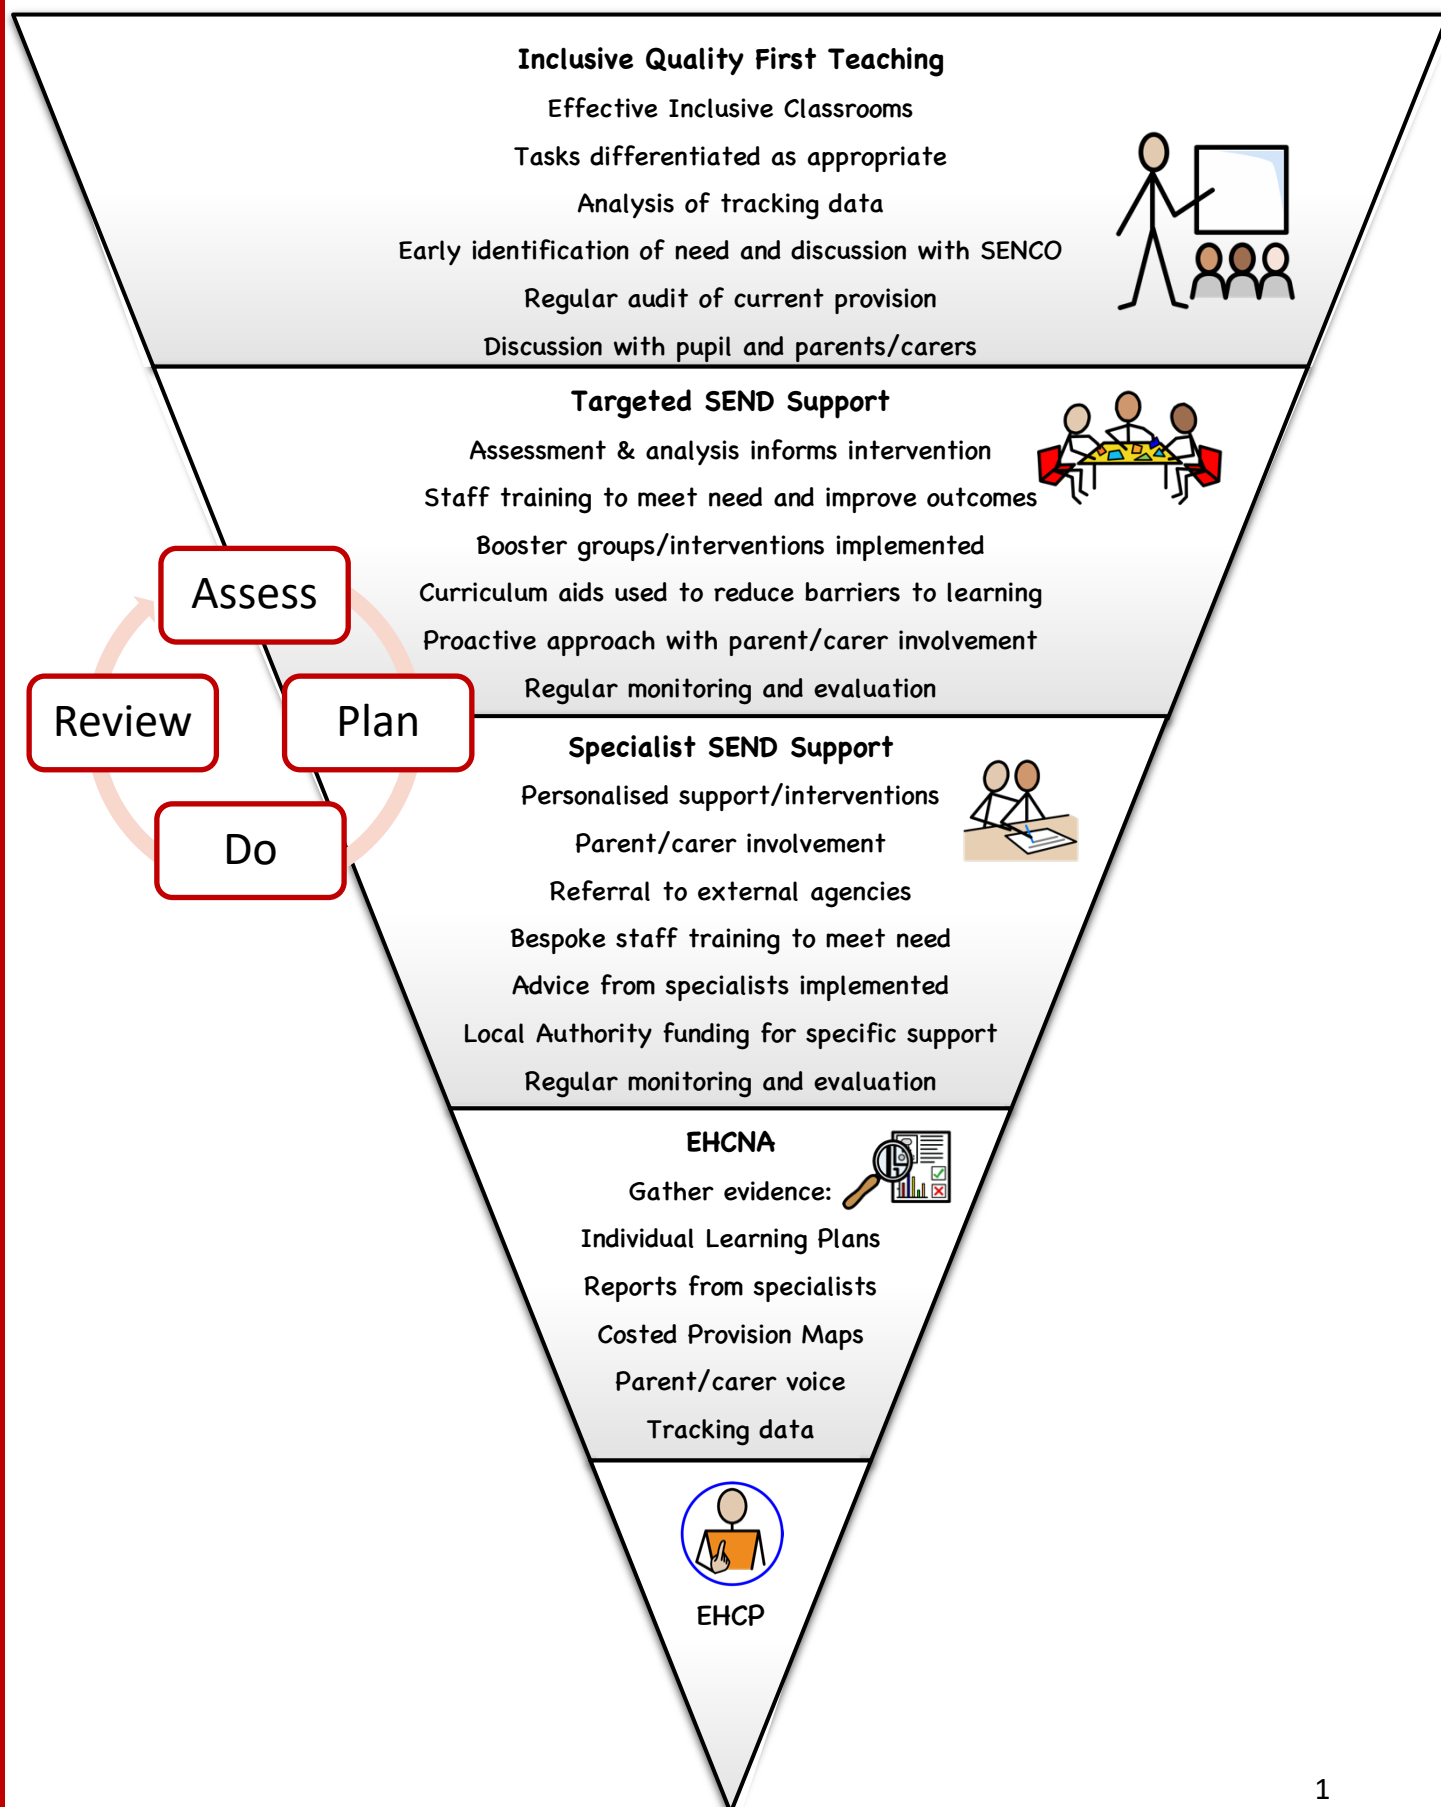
**Inclusive Quality First Teaching**

Effective Inclusive Classrooms

Tasks differentiated as appropriate

Analysis of tracking data

Early identification of need and discussion with SENCO

Regular audit of current provision

Discussion with pupil and parents/carers

**Targeted SEND Support**

Assessment & analysis informs intervention

Staff training to meet need and improve outcomes

Booster groups/interventions implemented

Curriculum aids used to reduce barriers to learning

Proactive approach with parent/carer involvement

Regular monitoring and evaluation

Assess

Plan

Do

Review

**Specialist SEND Support**

Personalised support/interventions

Parent/carer involvement

Referral to external agencies

Bespoke staff training to meet need

Advice from specialists implemented

Local Authority funding for specific support

Regular monitoring and evaluation

**EHCNA**

Gather evidence:

Individual Learning Plans

Reports from specialists

Costed Provision Maps

Parent/carer voice

Tracking data

EHCP

1